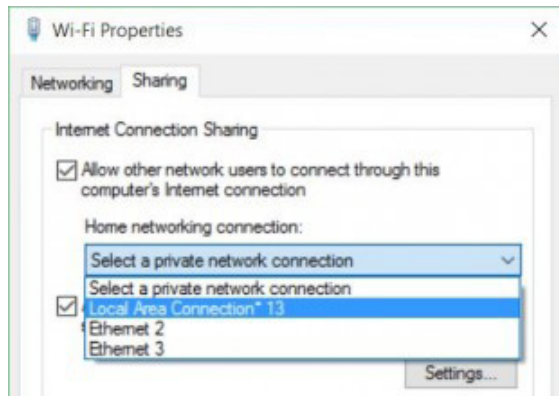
Wi-Fi Properties

×

Networking Sharing

Internet Connection Sharing

Allow other network users to connect through this computer's Internet connection

Home networking connection:

Select a private network connection

Select a private network connection
Local Area Connection* 13
Ethernet 2
Ethernet 3

Settings...